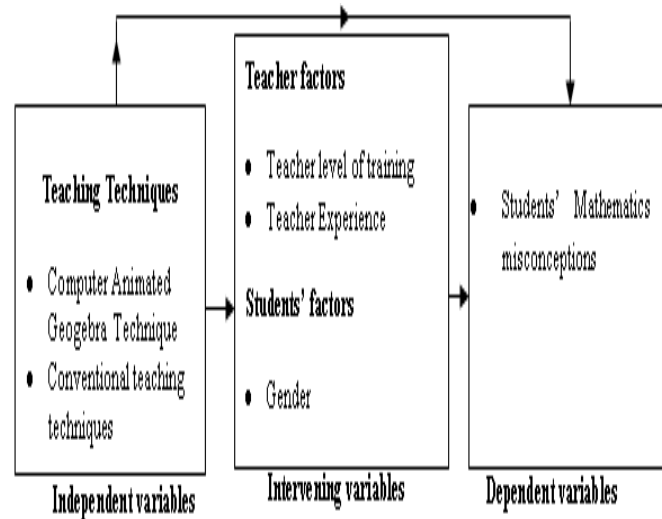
Teaching Techniques

- Computer Animated Geogebra Technique
- Conventional teaching techniques

Independent variables

Teacher factors

- Teacher level of training
- Teacher Experience

Students' factors

- Gender

Intervening variables

- Students' Mathematics misconceptions

Dependent variables